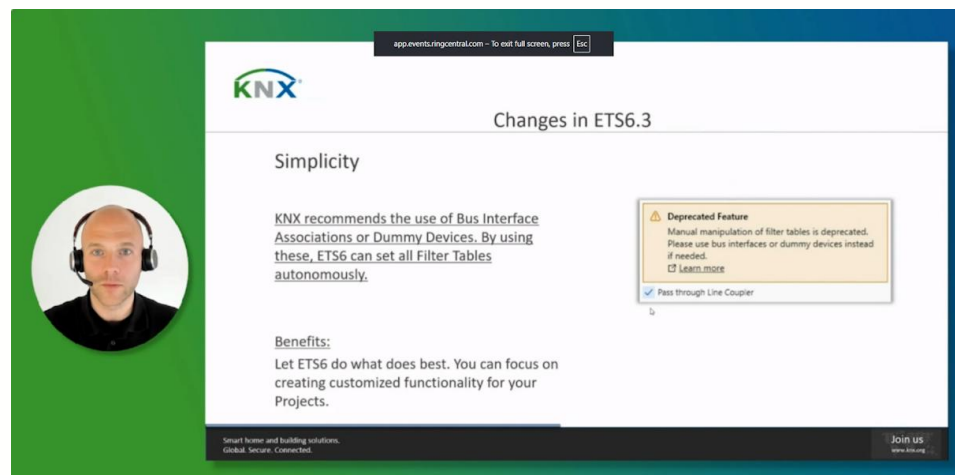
app.events.ringcentral.com – To exit full screen, press Esc

KNX

Changes in ETS6.3

Simplicity

KNX recommends the use of Bus Interface Associations or Dummy Devices. By using these, ETS6 can set all Filter Tables autonomously.

Deprecated Feature
Manual manipulation of filter tables is deprecated. Please use bus interfaces or dummy devices instead if needed.
Learn more

Pass through Line Coupler

Benefits:
Let ETS6 do what does best. You can focus on creating customized functionality for your Projects.

Smart home and building solutions.
Global. Secure. Connected.

Join us
www.knx.org